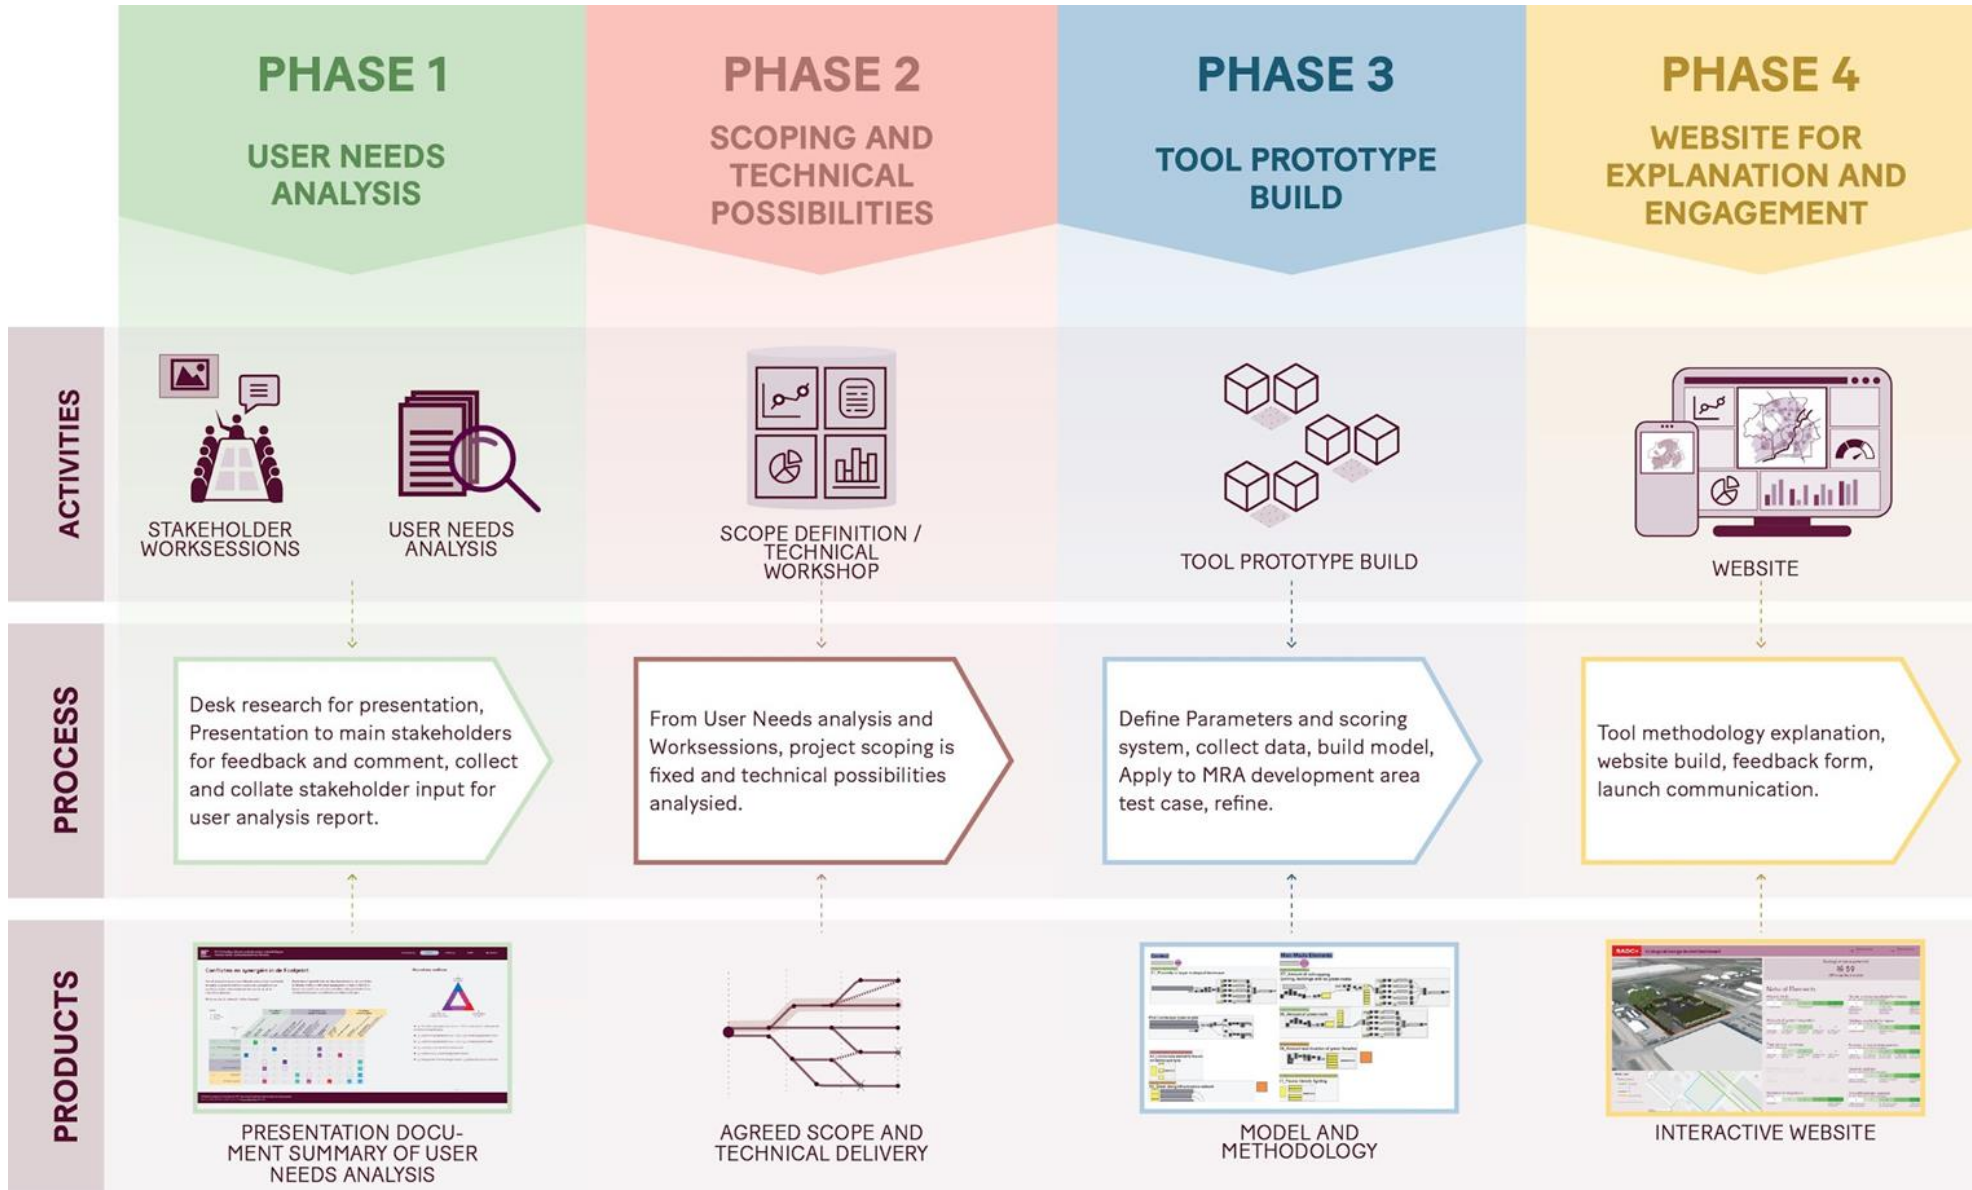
PHASE 1
USER NEEDS ANALYSIS

PHASE 2
SCOPING AND TECHNICAL POSSIBILITIES

PHASE 3
TOOL PROTOTYPE BUILD

PHASE 4
WEBSITE FOR EXPLANATION AND ENGAGEMENT

ACTIVITIES

STAKEHOLDER WORKSESSIONS

USER NEEDS ANALYSIS

SCOPE DEFINITION / TECHNICAL WORKSHOP

TOOL PROTOTYPE BUILD

WEBSITE

PROCESS

Desk research for presentation, Presentation to main stakeholders for feedback and comment, collect and collate stakeholder input for user analysis report.

From User Needs analysis and Worksessions, project scoping is fixed and technical possibilities analysied.

Define Parameters and scoring system, collect data, build model, Apply to MRA development area test case, refine.

Tool methodology explanation, website build, feedback form, launch communication.

PRODUCTS

PRESENTATION DOCUMENT SUMMARY OF USER NEEDS ANALYSIS

AGREED SCOPE AND TECHNICAL DELIVERY

MODEL AND METHODOLOGY

INTERACTIVE WEBSITE